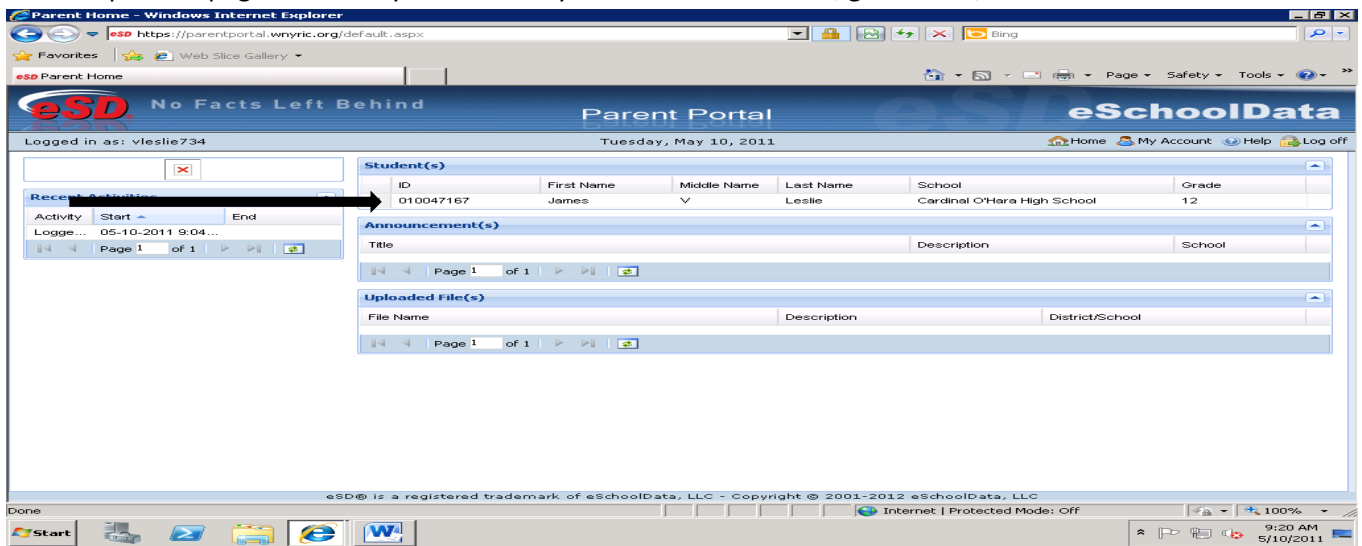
Parent Home - Windows Internet Explorer

https://parentportal.wnyric.org/default.aspx

Bing

Favorites | Web Slice Gallery ▾

eSD Parent Home

Page ▾ Safety ▾ Tools ▾

eSD. No Facts Left Behind

Parent Portal

eSchoolData

Logged in as: vleslie734

Tuesday, May 10, 2011

Home My Account Help Log off

Recent Activities

| Activity | Start ▲ | End |
|---|---|---|
| Logge... | 05-10-2011 9:04... | |

Page 1 of 1

Student(s)

| ID | First Name | Middle Name | Last Name | School | Grade |
|---|---|---|---|---|---|
| 010047167 | James | V | Leslie | Cardinal O'Hara High School | 12 |

Announcement(s)

| Title | Description | School |
|---|---|---|

Page 1 of 1

Uploaded File(s)

| File Name | Description | District/School |
|---|---|---|

Page 1 of 1

eSD® is a registered trademark of eSchoolData, LLC - Copyright © 2001-2012 eSchoolData, LLC

Done

Internet | Protected Mode: Off

100%

Start

9:20 AM
5/10/2011